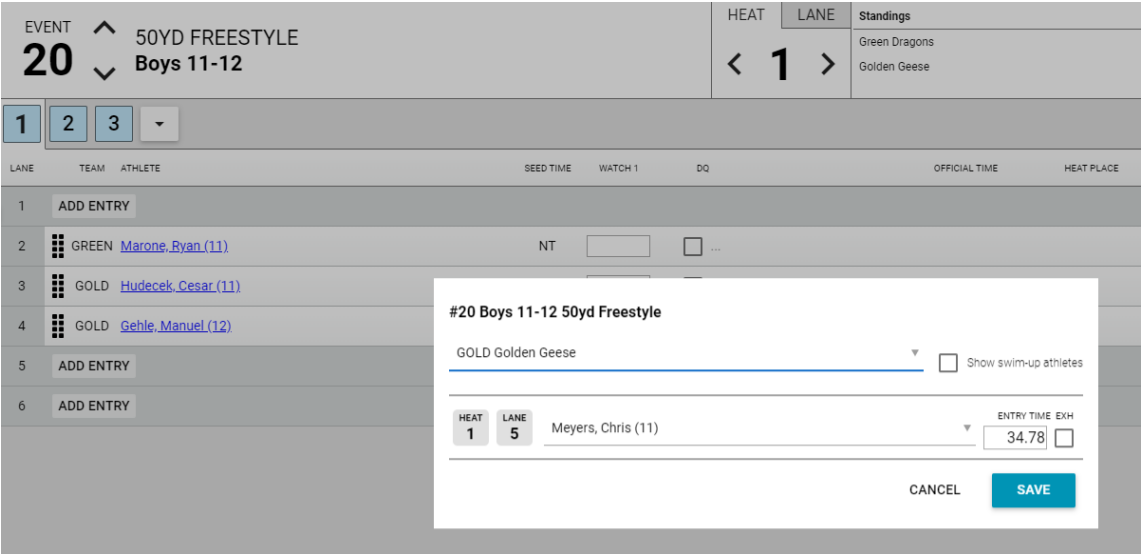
EVENT
20
50YD FREESTYLE
Boys 11-12

HEAT LANE
1

Standings
Green Dragons
Golden Geese

1 2 3

| LANE | TEAM | ATHLETE | SEED TIME | WATCH 1 | DQ | OFFICIAL TIME | HEAT PLACE |
|---|---|---|---|---|---|---|---|
| 1 | ADD ENTRY | | | | | | |
| 2 | GREEN | Marone, Ryan (11) | NT | | ... | | |
| 3 | GOLD | Hudecek, Cesar (11) | | | | | |
| 4 | GOLD | Gehle, Manuel (12) | | | | | |
| 5 | ADD ENTRY | | | | | | |
| 6 | ADD ENTRY | | | | | | |

#20 Boys 11-12 50yd Freestyle

GOLD Golden Geese

Show swim-up athletes

HEAT 1
LANE 5
Meyers, Chris (11)
ENTRY TIME 34.78
EXH

CANCEL
SAVE